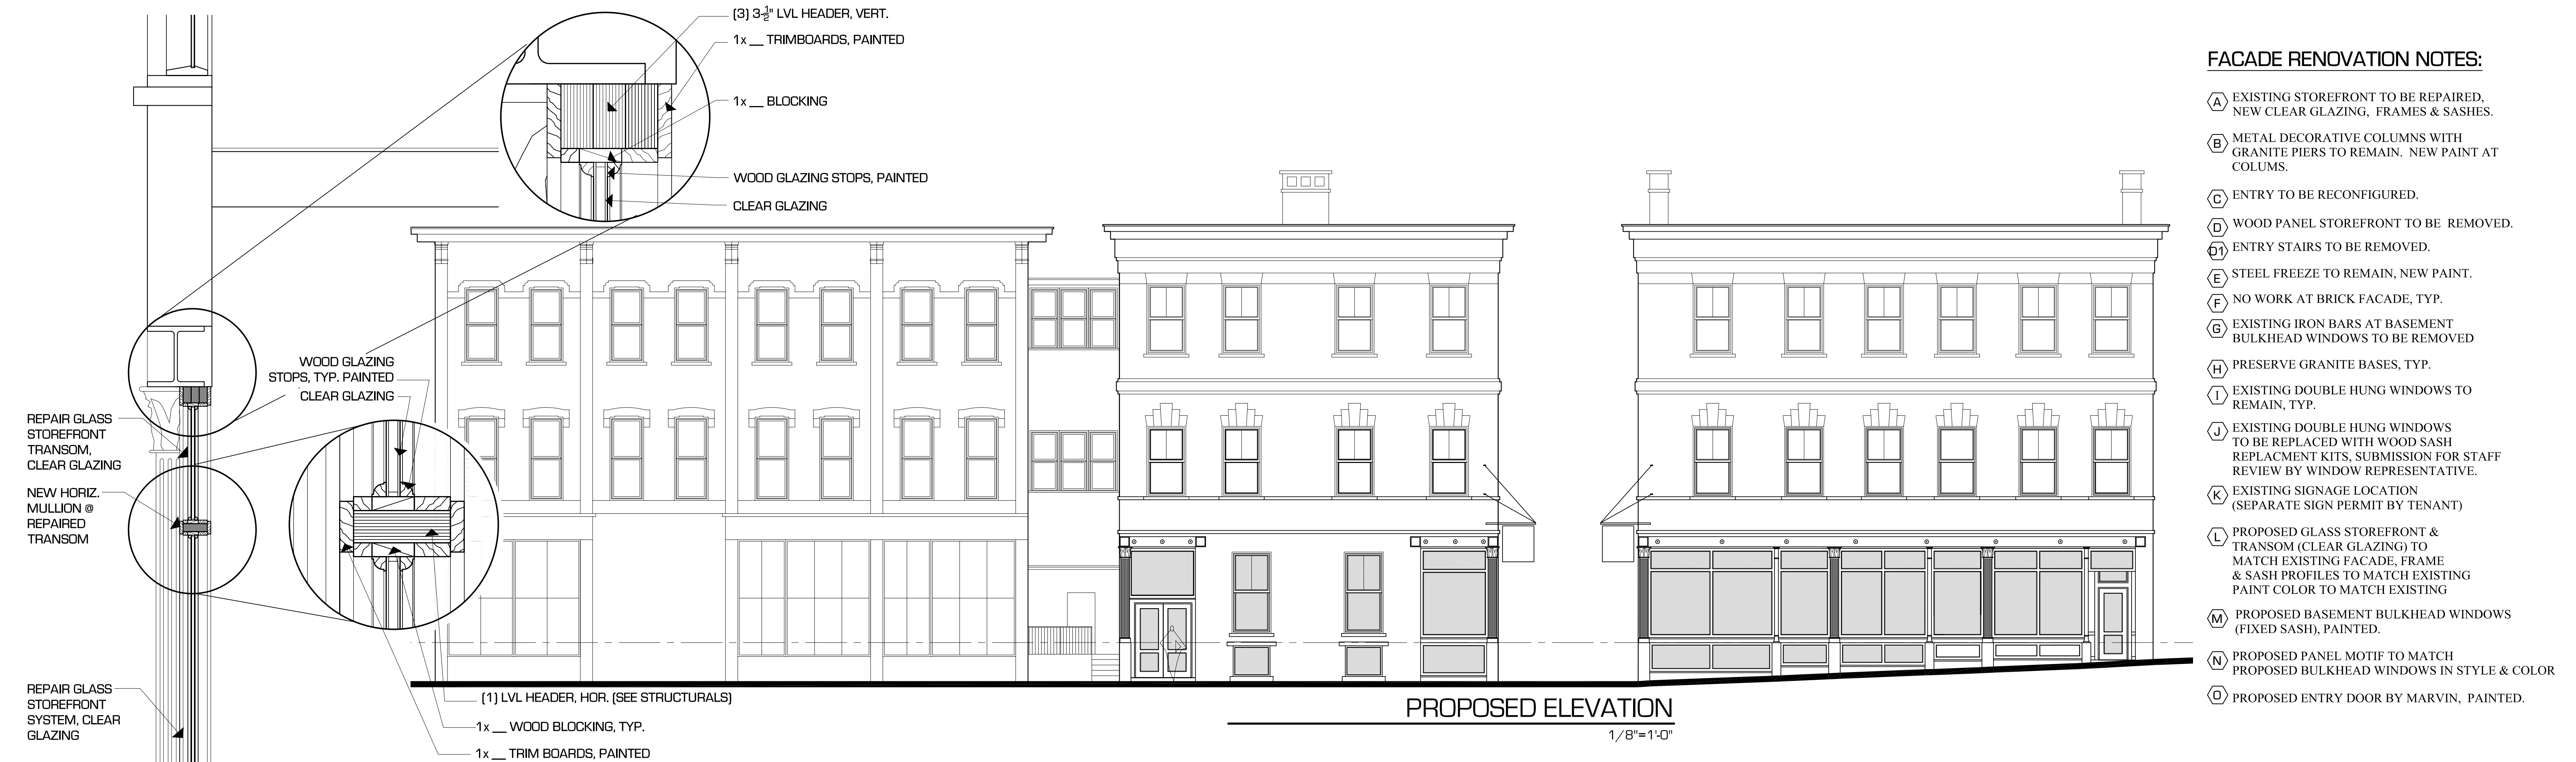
(3) $3\frac{1}{2}$" LVL HEADER, VERT.

1x __ TRIMBOARDS, PAINTED

1x __ BLOCKING

WOOD GLAZING STOPS, PAINTED

CLEAR GLAZING

WOOD GLAZING STOPS, TYP. PAINTED

CLEAR GLAZING

REPAIR GLASS STOREFRONT TRANSOM, CLEAR GLAZING

NEW HORIZ. MULLION @ REPAIRED TRANSOM

REPAIR GLASS STOREFRONT SYSTEM, CLEAR GLAZING

(1) LVL HEADER, HOR. (SEE STRUCTURALS)

1x __ WOOD BLOCKING, TYP.

1x __ TRIM BOARDS, PAINTED

PROPOSED ELEVATION

1/8"=1'-0"

FACADE RENOVATION NOTES:

A EXISTING STOREFRONT TO BE REPAIRED, NEW CLEAR GLAZING, FRAMES & SASHES.

B METAL DECORATIVE COLUMNS WITH GRANITE PIERS TO REMAIN. NEW PAINT AT COLUMS.

C ENTRY TO BE RECONFIGURED.

D WOOD PANEL STOREFRONT TO BE REMOVED.

D1 ENTRY STAIRS TO BE REMOVED.

E STEEL FREEZE TO REMAIN, NEW PAINT.

F NO WORK AT BRICK FACADE, TYP.

G EXISTING IRON BARS AT BASEMENT BULKHEAD WINDOWS TO BE REMOVED

H PRESERVE GRANITE BASES, TYP.

I EXISTING DOUBLE HUNG WINDOWS TO REMAIN, TYP.

J EXISTING DOUBLE HUNG WINDOWS TO BE REPLACED WITH WOOD SASH REPLACMENT KITS, SUBMISSION FOR STAFF REVIEW BY WINDOW REPRESENTATIVE.

K EXISTING SIGNAGE LOCATION (SEPARATE SIGN PERMIT BY TENANT)

L PROPOSED GLASS STOREFRONT & TRANSOM (CLEAR GLAZING) TO MATCH EXISTING FACADE, FRAME & SASH PROFILES TO MATCH EXISTING PAINT COLOR TO MATCH EXISTING

M PROPOSED BASEMENT BULKHEAD WINDOWS (FIXED SASH), PAINTED.

N PROPOSED PANEL MOTIF TO MATCH PROPOSED BULKHEAD WINDOWS IN STYLE & COLOR

O PROPOSED ENTRY DOOR BY MARVIN, PAINTED.